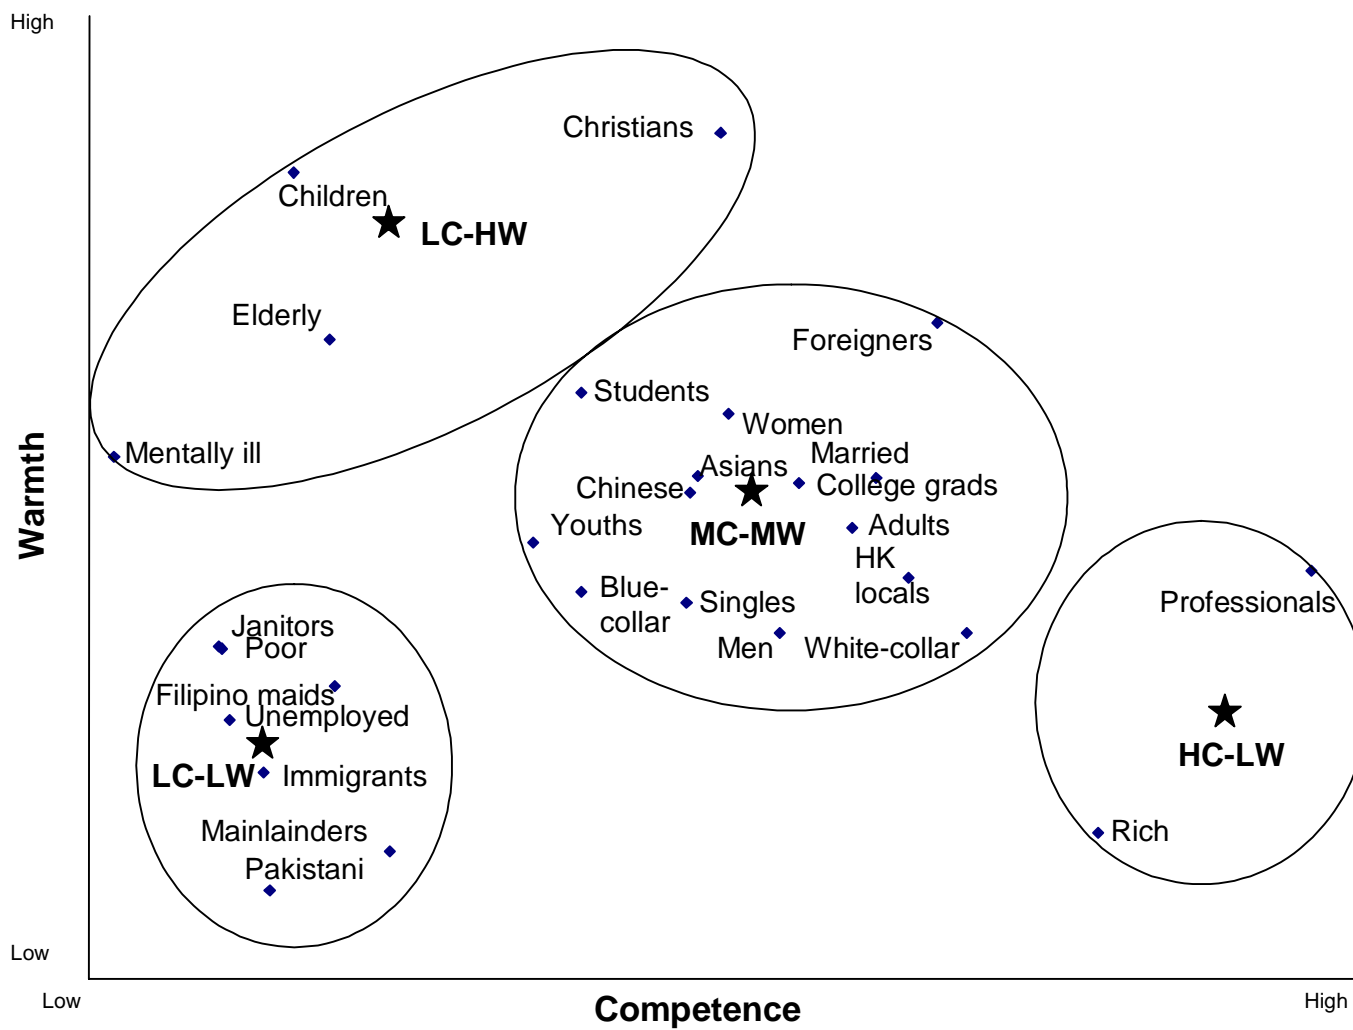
High

Warmth

Low

Christians

Children

LC-HW

Elderly

Mentally ill

Foreigners

Students

Women

Married

Asians

Chinese

College grads

Youths

MC-MW

Adults

HK locals

Blue-collar

Singles

Men

White-collar

Professionals

Janitors

Poor

Filipino maids

Unemployed

LC-LW

Immigrants

Mainlainders

Pakistani

HC-LW

Rich

Low

Competence

High